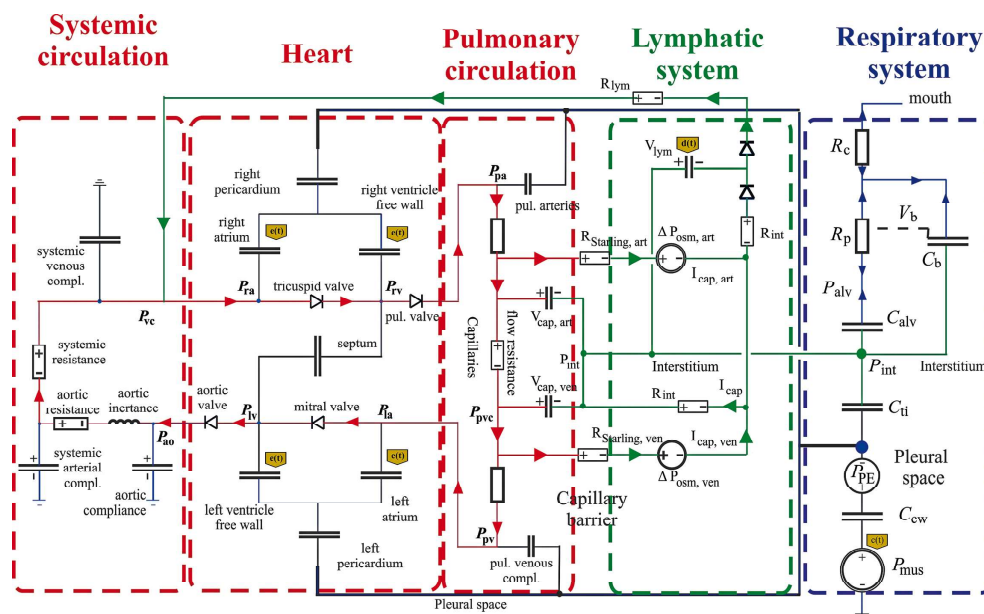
Systemic circulation

Heart

Pulmonary circulation

Lymphatic system

Respiratory system

$R_{lym}$

mouth

$V_{lym}$ d(t)

$R_c$

right pericardium

right ventricle free wall

$P_{pa}$

pul. arteries

right atrium

e(t)

e(t)

$R_{Starling, art}$

$\Delta P_{osm, art}$

$R_{int}$

$R_p$

$V_b$

$C_b$

systemic venous compl.

$I_{cap, art}$

$P_{ra}$

tricuspid valve

$P_{rv}$

$P_{alv}$

$P_{vc}$

pul. valve

$V_{cap, art}$

flow resistance

Capillaries

$C_{alv}$

systemic resistance

septum

$P_{int}$

Interstitium

$P_{int}$

Interstitium

aortic valve

$R_{int}$

$I_{cap}$

aortic resistance

aortic inertance

$P_{lv}$

mitral valve

$P_{la}$

$V_{cap, ven}$

$P_{pvc}$

$C_{ti}$

$P_{ao}$

$R_{Starling, ven}$

$I_{cap, ven}$

systemic arterial compl.

e(t)

e(t)

$\Delta P_{osm, ven}$

Pleural space

$P_{PE}$

aortic compliance

left ventricle free wall

left atrium

Capillary barrier

$C_{cw}$

left pericardium

$P_{pv}$

pul. venous compl.

c(t)

$P_{mus}$

Pleural space